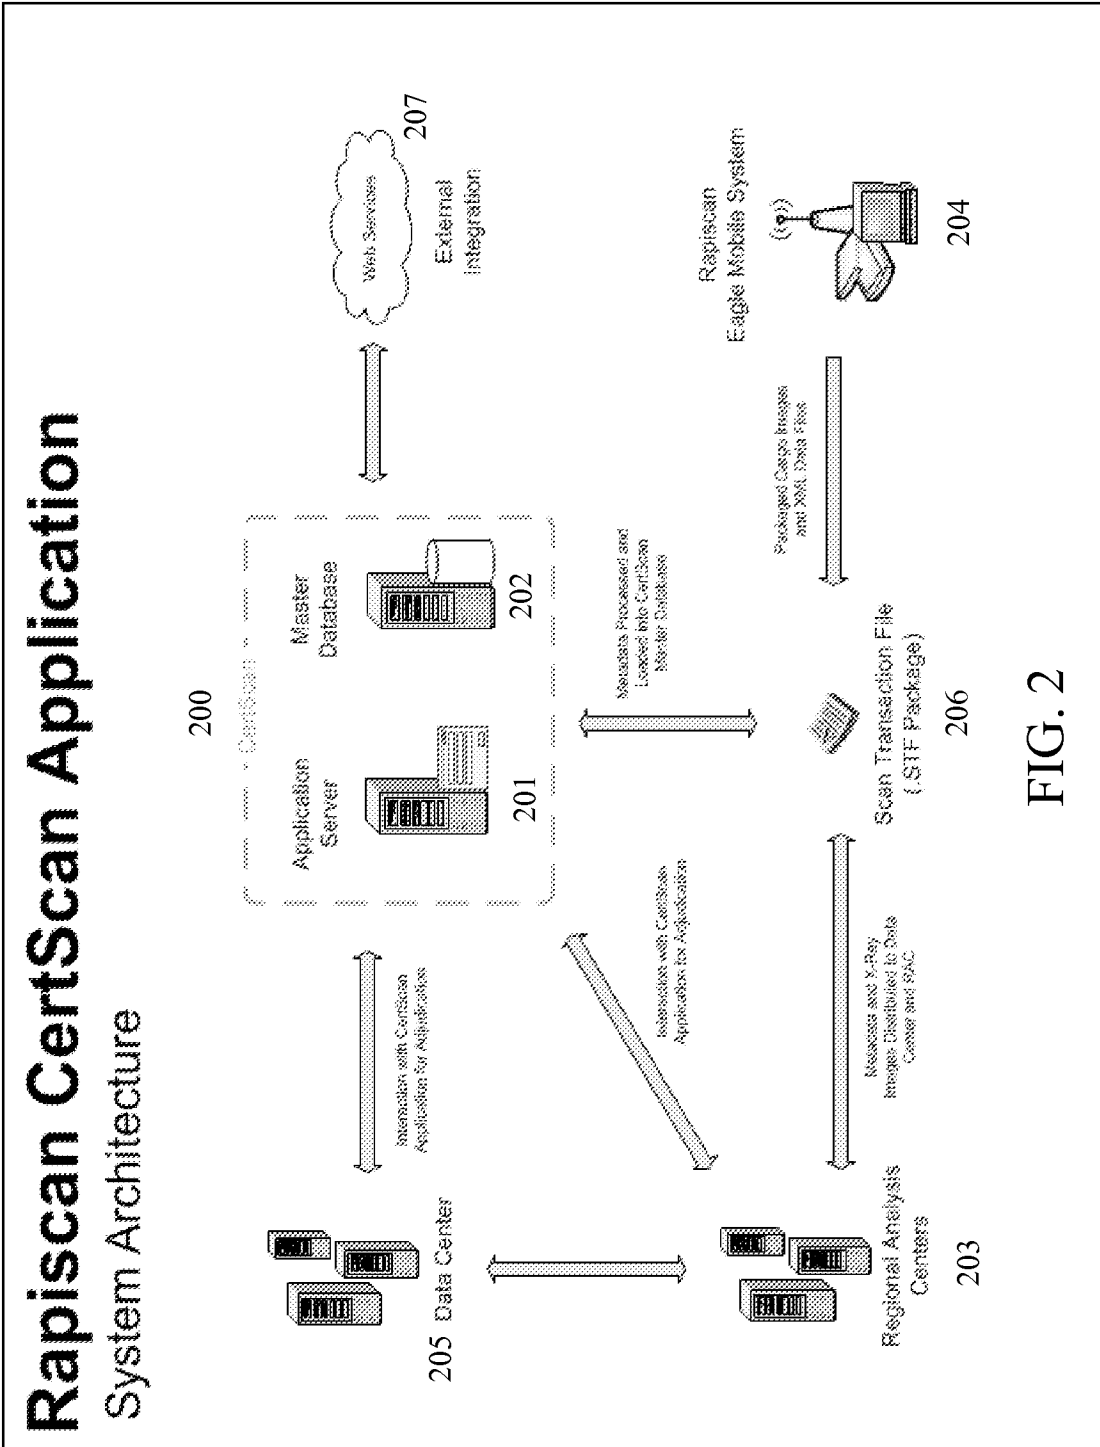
Rapiscan CertScan Application
System Architecture

200

CertScan

Application Server

201

Master Database

202

Web Services

External Integration

207

Rapiscan Eagle Mobile System

204

Packaged Cargo Images and XML Data Files

Metadata Processed and Loaded into CertScan Master Database

Scan Transaction File (STF Package)

206

Interaction with CertScan Application for Adjudication

Interaction with CertScan Application for Adjudication

Metadata and X-Ray Images Distributed to Data Center and RAC

205 Data Center

Regional Analysis Centers

203

FIG. 2